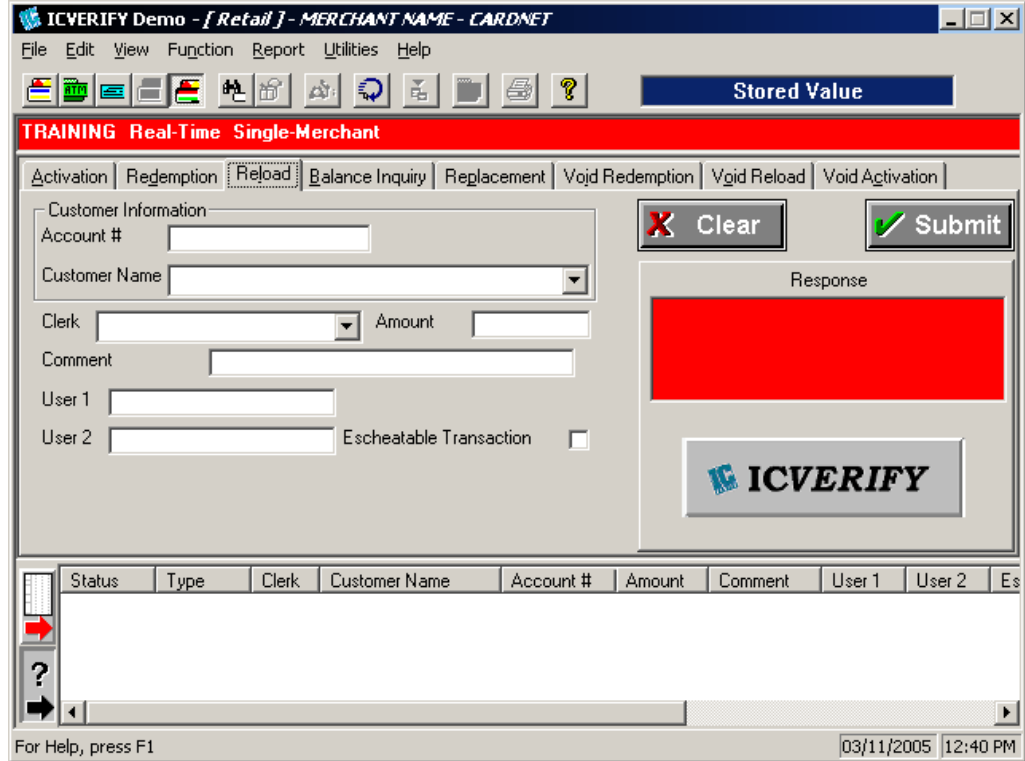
ICVERIFY Demo - [ Retail ] - MERCHANT NAME - CARDNET

File Edit View Function Report Utilities Help

Stored Value

TRAINING Real-Time Single-Merchant

Activation | Redemption | Reload | Balance Inquiry | Replacement | Void Redemption | Void Reload | Void Activation

Customer Information
Account #
Customer Name

Clerk
Amount
Comment
User 1
User 2
Escheatable Transaction

Clear
Submit

Response

ICVERIFY

| Status | Type | Clerk | Customer Name | Account # | Amount | Comment | User 1 | User 2 | Es |
|---|---|---|---|---|---|---|---|---|---|

?

For Help, press F1
03/11/2005 12:40 PM